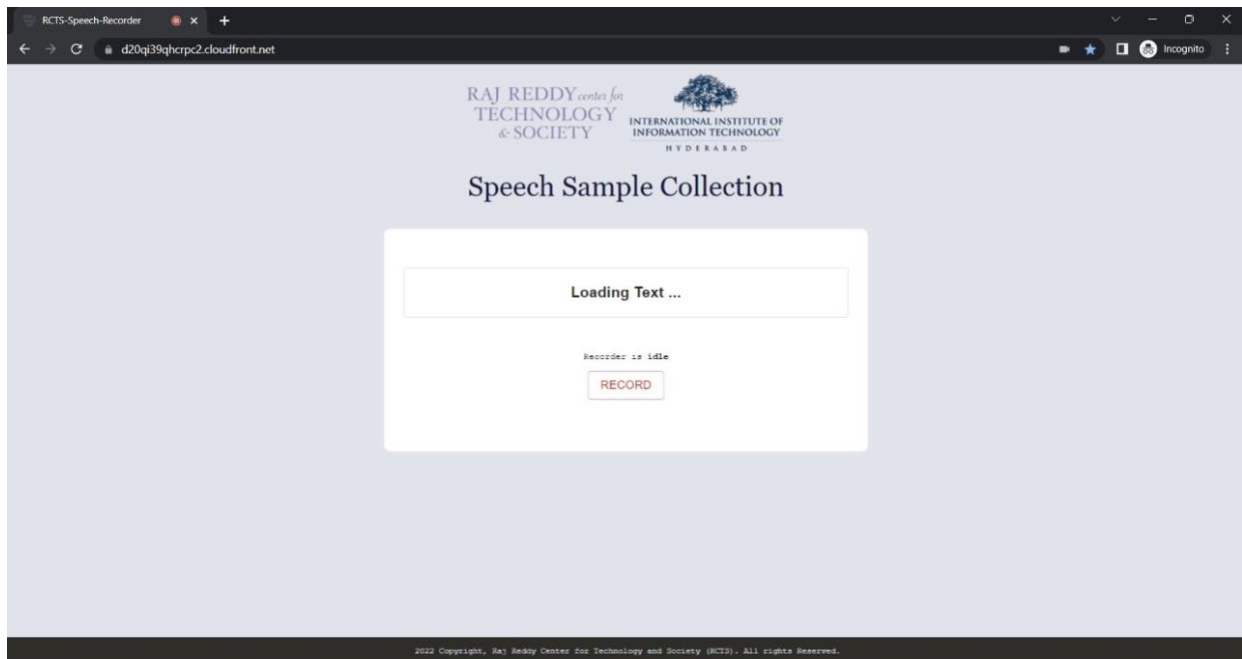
RCTS-Speech-Recorder

d20qi39qhcrpc2.cloudfront.net

Incognito

RAJ REDDY center for TECHNOLOGY & SOCIETY

INTERNATIONAL INSTITUTE OF INFORMATION TECHNOLOGY HYDERABAD

Speech Sample Collection

Loading Text ...

Recorder is idle

RECORD

2022 Copyright, Raj Reddy Center for Technology and Society (RCTS). All rights Reserved.